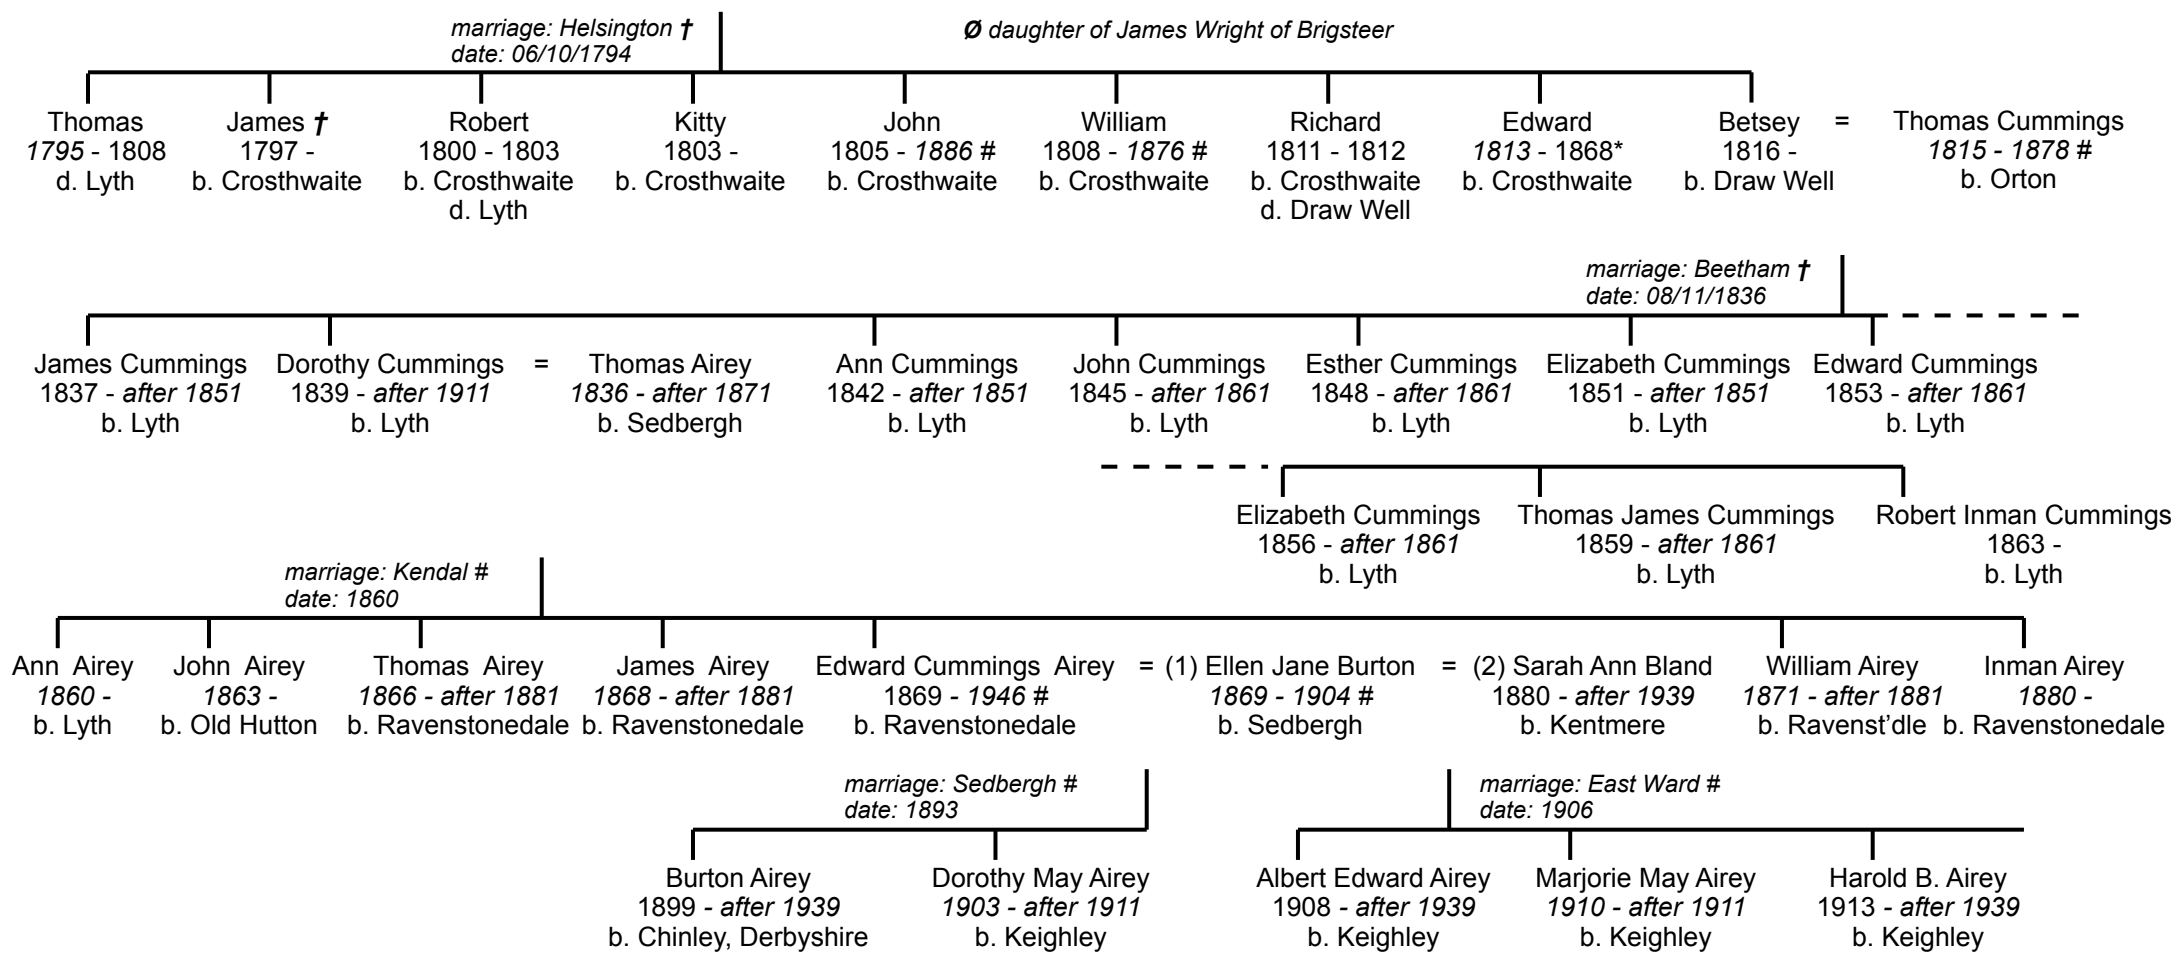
marriage: Helsington †
date: 06/10/1794

Ø daughter of James Wright of Brigsteer

Thomas
1795 - 1808
d. Lyth

James †
1797 -
b. Crosthwaite

Robert
1800 - 1803
b. Crosthwaite
d. Lyth

Kitty
1803 -
b. Crosthwaite

John
1805 - 1886 #
b. Crosthwaite

William
1808 - 1876 #
b. Crosthwaite

Richard
1811 - 1812
b. Crosthwaite
d. Draw Well

Edward
1813 - 1868*
b. Crosthwaite

Betsey
1816 -
b. Draw Well

=

Thomas Cummings
1815 - 1878 #
b. Orton

marriage: Beetham †
date: 08/11/1836

James Cummings
1837 - after 1851
b. Lyth

Dorothy Cummings
1839 - after 1911
b. Lyth

=

Thomas Airey
1836 - after 1871
b. Sedbergh

Ann Cummings
1842 - after 1851
b. Lyth

John Cummings
1845 - after 1861
b. Lyth

Esther Cummings
1848 - after 1861
b. Lyth

Elizabeth Cummings
1851 - after 1851
b. Lyth

Edward Cummings
1853 - after 1861
b. Lyth

Elizabeth Cummings
1856 - after 1861
b. Lyth

Thomas James Cummings
1859 - after 1861
b. Lyth

Robert Inman Cummings
1863 -
b. Lyth

marriage: Kendal #
date: 1860

Ann Airey
1860 -
b. Lyth

John Airey
1863 -
b. Old Hutton

Thomas Airey
1866 - after 1881
b. Ravenstonedale

James Airey
1868 - after 1881
b. Ravenstonedale

Edward Cummings Airey
1869 - 1946 #
b. Ravenstonedale

= (1) Ellen Jane Burton
1869 - 1904 #
b. Sedbergh

= (2) Sarah Ann Bland
1880 - after 1939
b. Kentmere

William Airey
1871 - after 1881
b. Ravenst'dle

Inman Airey
1880 -
b. Ravenstonedale

marriage: Sedbergh #
date: 1893

marriage: East Ward #
date: 1906

Burton Airey
1899 - after 1939
b. Chinley, Derbyshire

Dorothy May Airey
1903 - after 1911
b. Keighley

Albert Edward Airey
1908 - after 1939
b. Keighley

Marjorie May Airey
1910 - after 1911
b. Keighley

Harold B. Airey
1913 - after 1939
b. Keighley